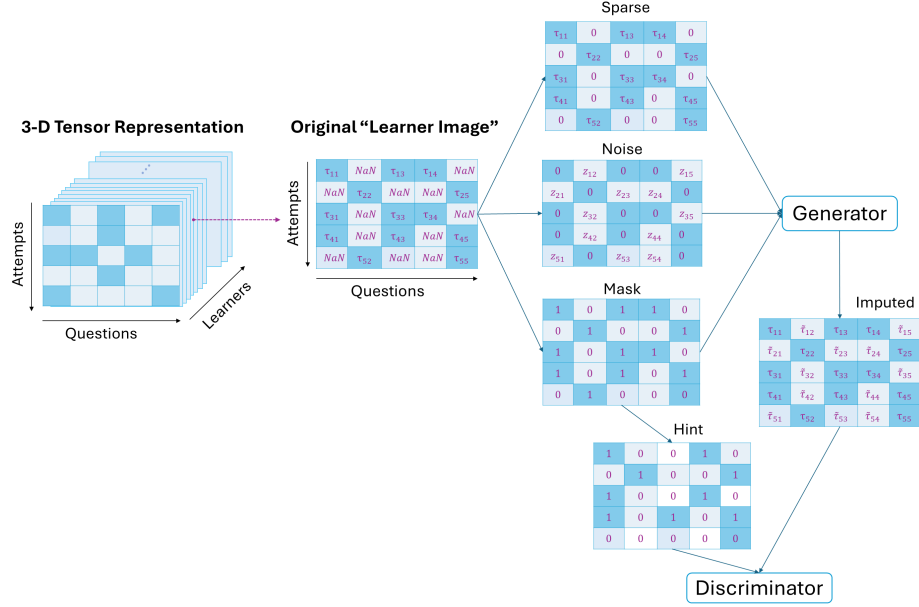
3-D Tensor Representation

Attempts

Questions

Learners

Original "Learner Image"

Attempts

Questions

| $\tau_{11}$ | $NaN$ | $\tau_{13}$ | $\tau_{14}$ | $NaN$ |
|---|---|---|---|---|
| $NaN$ | $\tau_{22}$ | $NaN$ | $NaN$ | $\tau_{25}$ |
| $\tau_{31}$ | $NaN$ | $\tau_{33}$ | $\tau_{34}$ | $NaN$ |
| $\tau_{41}$ | $NaN$ | $\tau_{43}$ | $NaN$ | $\tau_{45}$ |
| $NaN$ | $\tau_{52}$ | $NaN$ | $NaN$ | $\tau_{55}$ |

Sparse

| $\tau_{11}$ | 0 | $\tau_{13}$ | $\tau_{14}$ | 0 |
|---|---|---|---|---|
| 0 | $\tau_{22}$ | 0 | 0 | $\tau_{25}$ |
| $\tau_{31}$ | 0 | $\tau_{33}$ | $\tau_{34}$ | 0 |
| $\tau_{41}$ | 0 | $\tau_{43}$ | 0 | $\tau_{45}$ |
| 0 | $\tau_{52}$ | 0 | 0 | $\tau_{55}$ |

Noise

| 0 | $z_{12}$ | 0 | 0 | $z_{15}$ |
|---|---|---|---|---|
| $z_{21}$ | 0 | $z_{23}$ | $z_{24}$ | 0 |
| 0 | $z_{32}$ | 0 | 0 | $z_{35}$ |
| 0 | $z_{42}$ | 0 | $z_{44}$ | 0 |
| $z_{51}$ | 0 | $z_{53}$ | $z_{54}$ | 0 |

Mask

| 1 | 0 | 1 | 1 | 0 |
|---|---|---|---|---|
| 0 | 1 | 0 | 0 | 1 |
| 1 | 0 | 1 | 1 | 0 |
| 1 | 0 | 1 | 0 | 1 |
| 0 | 1 | 0 | 0 | 0 |

Hint

| 1 | 0 | 0 | 1 | 0 |
|---|---|---|---|---|
| 0 | 1 | 0 | 0 | 1 |
| 1 | 0 | 0 | 1 | 0 |
| 1 | 0 | 1 | 0 | 1 |
| 0 | 0 | 0 | 0 | 0 |

Generator

Imputed

| $\tau_{11}$ | $\tilde{\tau}_{12}$ | $\tau_{13}$ | $\tau_{14}$ | $\tilde{\tau}_{15}$ |
|---|---|---|---|---|
| $\tilde{\tau}_{21}$ | $\tau_{22}$ | $\tilde{\tau}_{23}$ | $\tilde{\tau}_{24}$ | $\tau_{25}$ |
| $\tau_{31}$ | $\tilde{\tau}_{32}$ | $\tau_{33}$ | $\tau_{34}$ | $\tilde{\tau}_{35}$ |
| $\tau_{41}$ | $\tilde{\tau}_{42}$ | $\tau_{43}$ | $\tilde{\tau}_{44}$ | $\tau_{45}$ |
| $\tilde{\tau}_{51}$ | $\tau_{52}$ | $\tilde{\tau}_{53}$ | $\tilde{\tau}_{54}$ | $\tau_{55}$ |

Discriminator